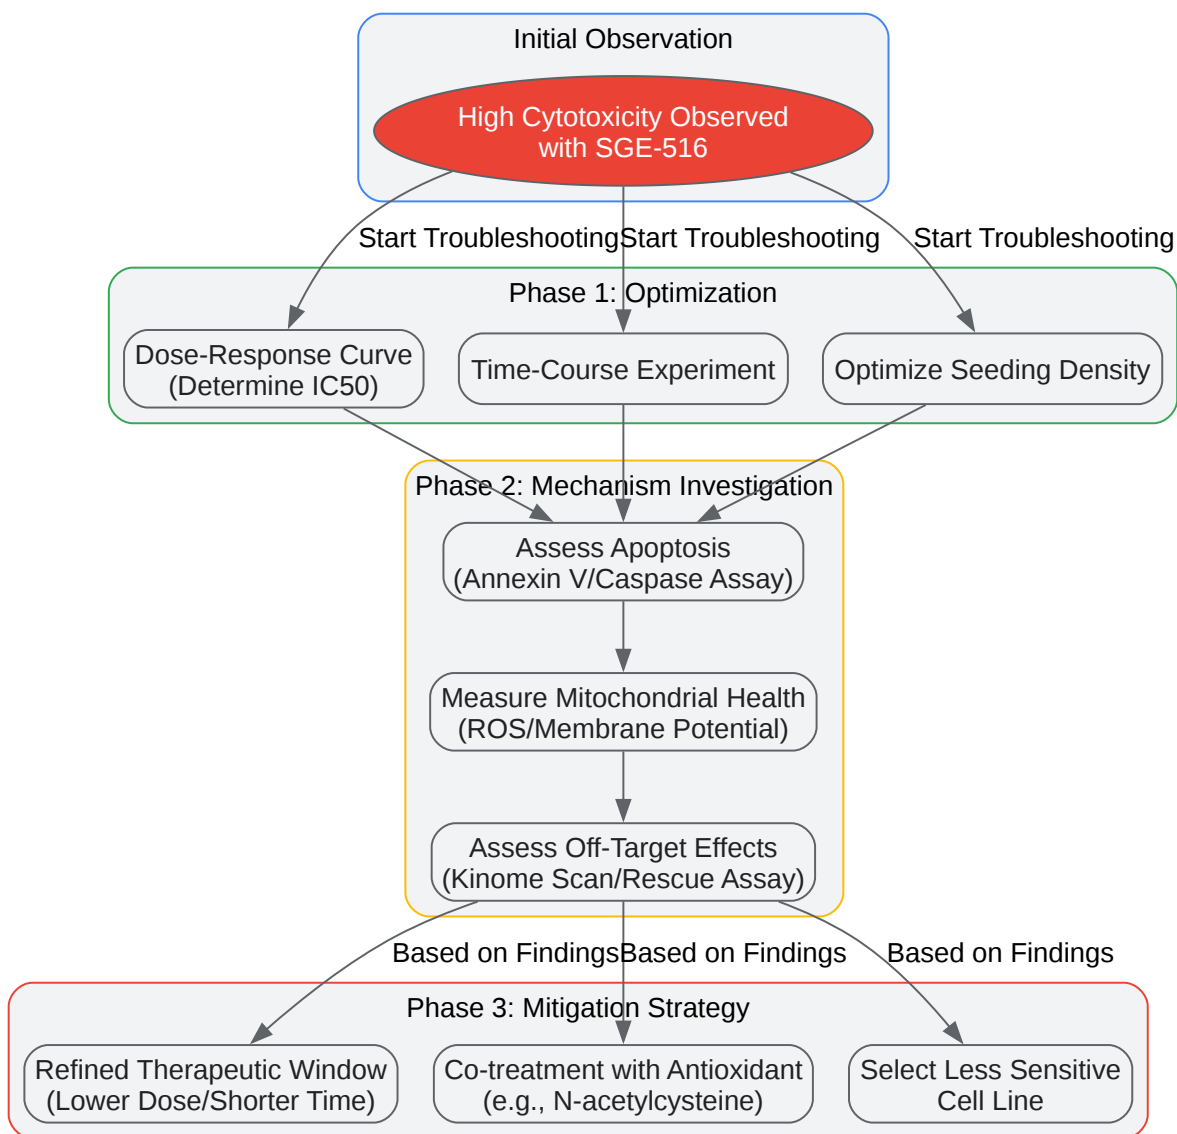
Initial Observation

High Cytotoxicity Observed with SGE-516

Start Troubleshooting

Start Troubleshooting

Start Troubleshooting

Phase 1: Optimization

Dose-Response Curve (Determine IC50)

Time-Course Experiment

Optimize Seeding Density

Phase 2: Mechanism Investigation

Assess Apoptosis (Annexin V/Caspase Assay)

Measure Mitochondrial Health (ROS/Membrane Potential)

Assess Off-Target Effects (Kinome Scan/Rescue Assay)

Based on Findings

Based on Findings

Based on Findings

Phase 3: Mitigation Strategy

Refined Therapeutic Window (Lower Dose/Shorter Time)

Co-treatment with Antioxidant (e.g., N-acetylcysteine)

Select Less Sensitive Cell Line